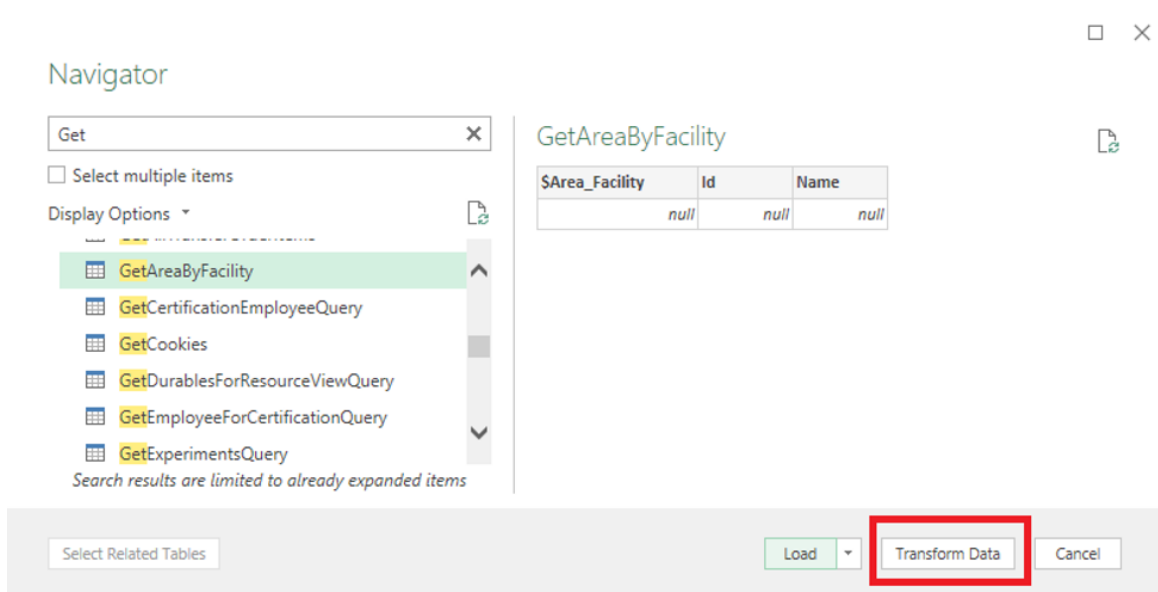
Navigator

Get

Select multiple items

Display Options

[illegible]

GetAreaByFacility

GetCertificationEmployeeQuery

GetCookies

GetDurablesForResourceViewQuery

GetEmployeeForCertificationQuery

GetExperimentsQuery

Search results are limited to already expanded items

GetAreaByFacility

| $Area_Facility | Id | Name |
|---|---|---|
| null | null | null |

Select Related Tables

Load

Transform Data

Cancel